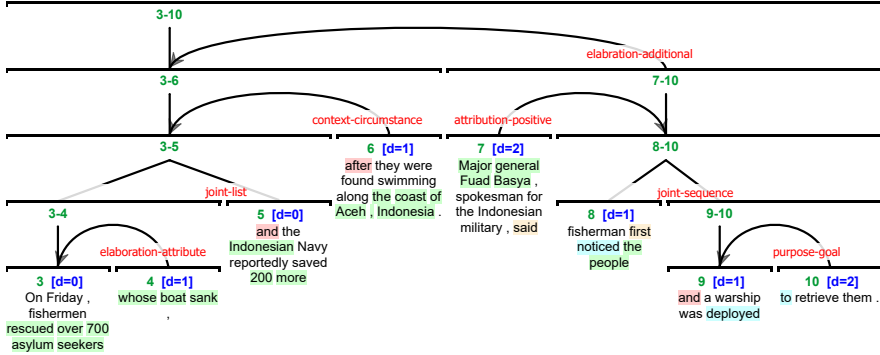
3-10

elaboration-additional

3-6

7-10

context-circumstance

attribution-positive

3-5

6 [d=1]
after they were found swimming along the coast of Aceh , Indonesia .

7 [d=2]
Major general Fuad Basya , spokesman for the Indonesian military , said

8-10

joint-list

joint-sequence

3-4

5 [d=0]
and the Indonesian Navy reportedly saved 200 more

8 [d=1]
fisherman first noticed the people

9-10

elaboration-attribute

purpose-goal

3 [d=0]
On Friday , fishermen rescued over 700 asylum seekers

4 [d=1]
whose boat sank ,

9 [d=1]
and a warship was deployed

10 [d=2]
to retrieve them .